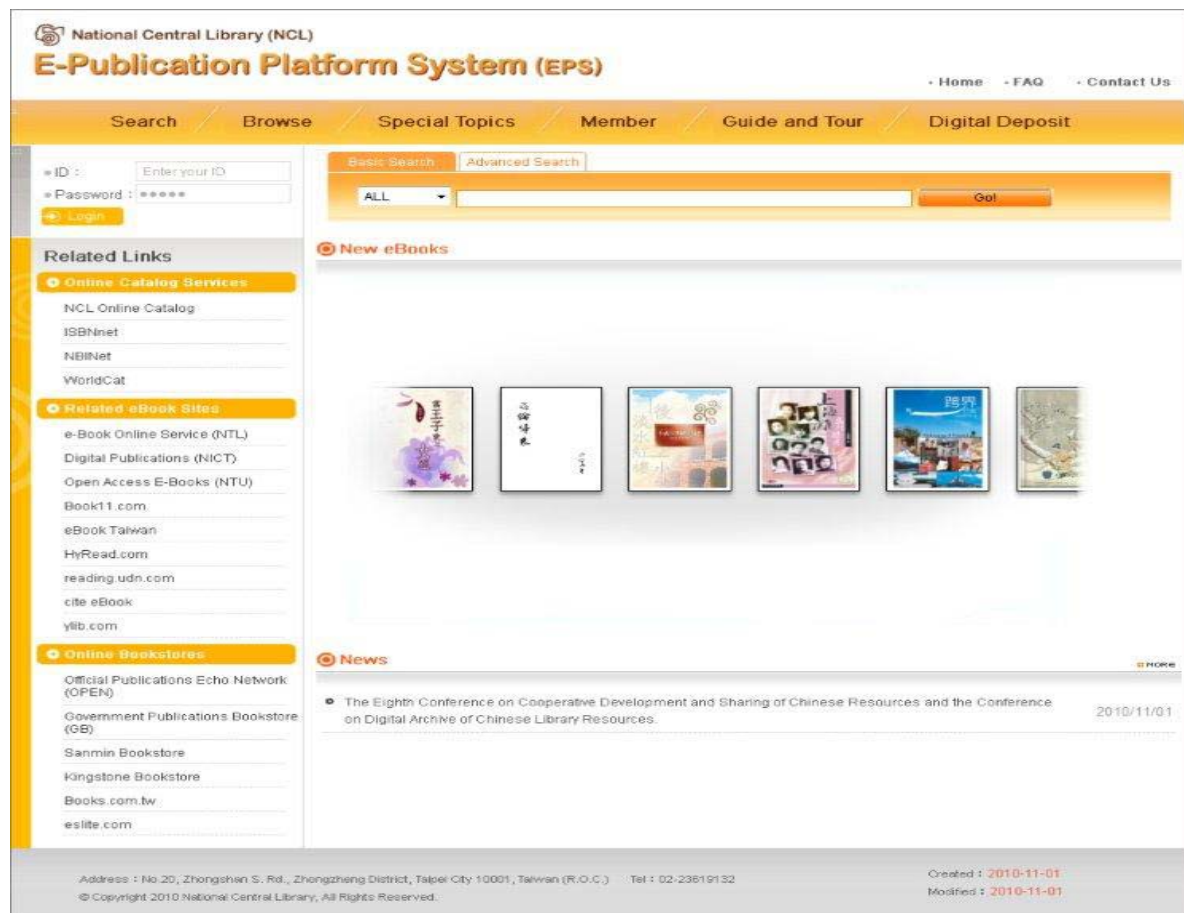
National Central Library (NCL)
E-Publication Platform System (EPS)

· Home · FAQ · Contact Us

Search Browse Special Topics Member Guide and Tour Digital Deposit

ID : Enter your ID
Password : •••••
Login

Basic Search Advanced Search
ALL
Go!

New eBooks

Related Links
Online Catalog Services
NCL Online Catalog
ISBNnet
NBINet
WorldCat
Related eBook Sites
e-Book Online Service (NTL)
Digital Publications (NICT)
Open Access E-Books (NTU)
Book11.com
eBook Taiwan
HyRead.com
reading.udn.com
cite eBook
ylib.com
Online Bookstores
Official Publications Echo Network (OPEN)
Government Publications Bookstore (GB)
Sanmin Bookstore
Kingstone Bookstore
Books.com.tw
eslite.com

News
MORE
The Eighth Conference on Cooperative Development and Sharing of Chinese Resources and the Conference on Digital Archive of Chinese Library Resources. 2010/11/01

Address : No.20, Zhongshan S. Rd., Zhongzheng District, Taipei City 10001, Taiwan (R.O.C.) Tel : 02-23619132
© Copyright 2010 National Central Library, All Rights Reserved.
Created : 2010-11-01
Modified : 2010-11-01